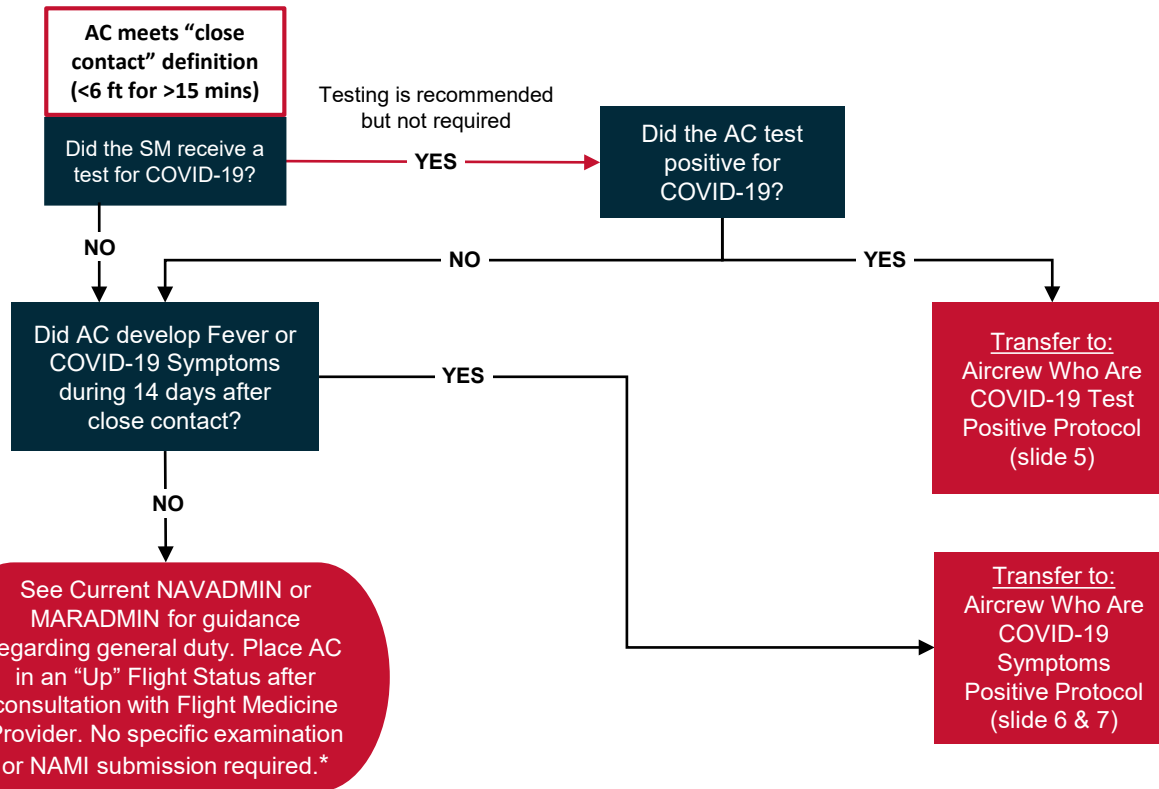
AC meets "close contact" definition (<6 ft for >15 mins)

Did the SM receive a test for COVID-19?

Testing is recommended but not required

YES

Did the AC test positive for COVID-19?

NO

NO

YES

Did AC develop Fever or COVID-19 Symptoms during 14 days after close contact?

YES

Transfer to:
Aircrew Who Are COVID-19 Test Positive Protocol (slide 5)

NO

See Current NAVADMIN or MARADMIN for guidance egarding general duty. Place AC in an "Up" Flight Status after consultation with Flight Medicine Provider. No specific examination or NAMI submission required.*

Transfer to:
Aircrew Who Are COVID-19 Symptoms Positive Protocol (slide 6 & 7)